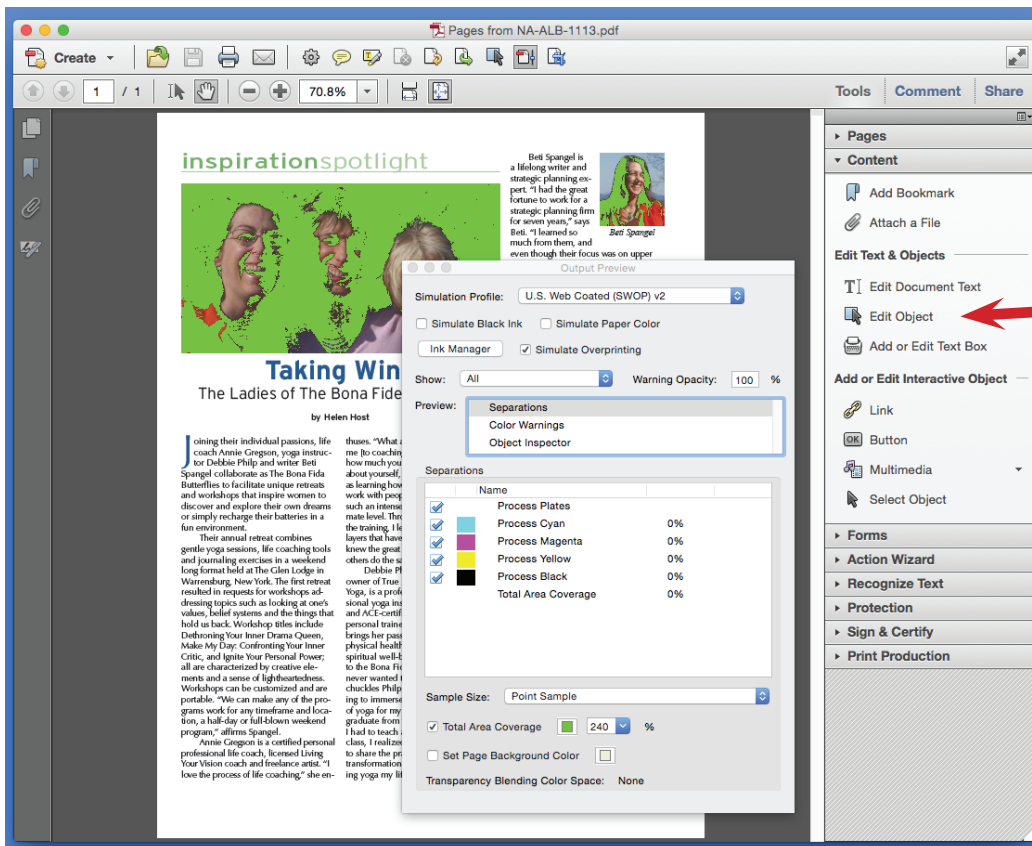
Pages from NA-ALB-1113.pdf

Create

1 / 1

70.8%

Tools Comment Share

Pages
Content
Add Bookmark
Attach a File
Edit Text & Objects
Edit Document Text
Edit Object
Add or Edit Text Box
Add or Edit Interactive Object
Link
Button
Multimedia
Select Object
Forms
Action Wizard
Recognize Text
Protection
Sign & Certify
Print Production

inspirationspotlight

Beti Spangel is a lifelong writer and strategic planning expert. "I had the great fortune to work for a strategic planning firm for seven years," says Beti. "I learned so much from them, and even though their focus was on upper

Beti Spangel

Taking Win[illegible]
The Ladies of The Bona Fide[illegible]

by Helen Host

Joining their individual passions, life coach Annie Gregson, yoga instructor Debbie Philp and writer Beti Spangel collaborate as The Bona Fida Butterflies to facilitate unique retreats and workshops that inspire women to discover and explore their own dreams or simply recharge their batteries in a fun environment.

Their annual retreat combines gentle yoga sessions, life coaching tools and journaling exercises in a weekend long format held at The Glen Lodge in Warrensburg, New York. The first retreat resulted in requests for workshops addressing topics such as looking at one's values, belief systems and the things that hold us back. Workshop titles include Dethroning Your Inner Drama Queen, Make My Day: Confronting Your Inner Critic, and Ignite Your Personal Power; all are characterized by creative elements and a sense of lightheartedness. Workshops can be customized and are portable. "We can make any of the programs work for any timeframe and location, a half-day or full-blown weekend program," affirms Spangel.

Annie Gregson is a certified personal professional life coach, licensed Living Your Vision coach and freelance artist. "I love the process of life coaching," she en-

thuses. "What a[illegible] me [to coaching] how much you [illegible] about yourself, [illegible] as learning how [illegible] work with peop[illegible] such an intense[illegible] mate level. Thr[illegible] the training, I le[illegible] layers that have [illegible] knew the great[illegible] others do the sa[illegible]

Debbie Ph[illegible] owner of True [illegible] Yoga, is a profe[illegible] sional yoga ins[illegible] and ACE-certif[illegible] personal traine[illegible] brings her pass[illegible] physical health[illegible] spiritual well-b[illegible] to the Bona Fi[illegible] never wanted t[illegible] chuckles Philp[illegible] going to immers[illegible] of yoga for my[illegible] graduate from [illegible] I had to teach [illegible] class, I realize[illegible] to share the p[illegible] transformation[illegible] ning yoga my li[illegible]

Output Preview
Simulation Profile: U.S. Web Coated (SWOP) v2
Simulate Black Ink
Simulate Paper Color
Ink Manager
Simulate Overprinting
Show: All
Warning Opacity: 100 %
Preview:
Separations
Color Warnings
Object Inspector
Separations
Name
Process Plates
Process Cyan 0%
Process Magenta 0%
Process Yellow 0%
Process Black 0%
Total Area Coverage 0%
Sample Size: Point Sample
Total Area Coverage 240 %
Set Page Background Color
Transparency Blending Color Space: None